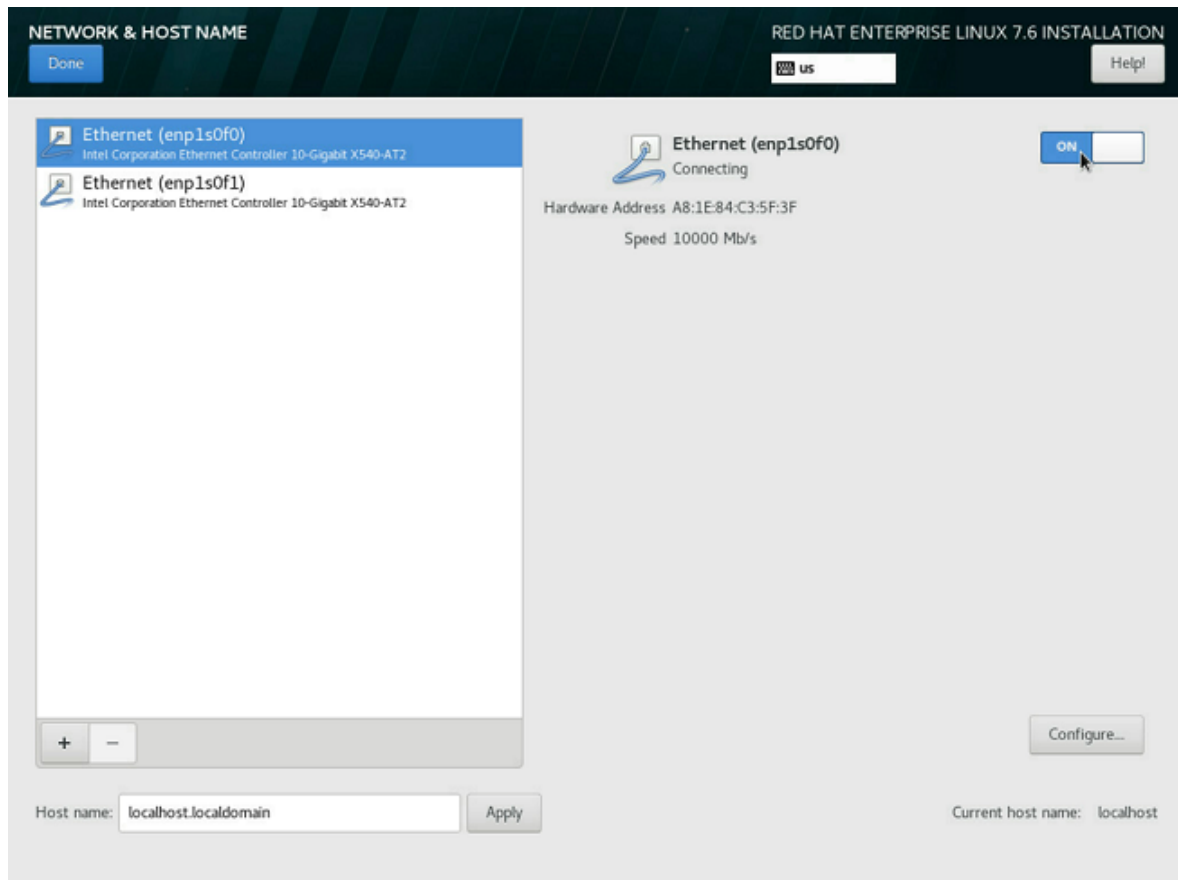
NETWORK & HOST NAME
Done

RED HAT ENTERPRISE LINUX 7.6 INSTALLATION
us
Help!

Ethernet (enp1s0f0)
Intel Corporation Ethernet Controller 10-Gigabit X540-AT2
Ethernet (enp1s0f1)
Intel Corporation Ethernet Controller 10-Gigabit X540-AT2

+ −

Ethernet (enp1s0f0)
Connecting
ON
Hardware Address A8:1E:84:C3:5F:3F
Speed 10000 Mb/s

Configure...

Host name: localhost.localdomain Apply

Current host name: localhost